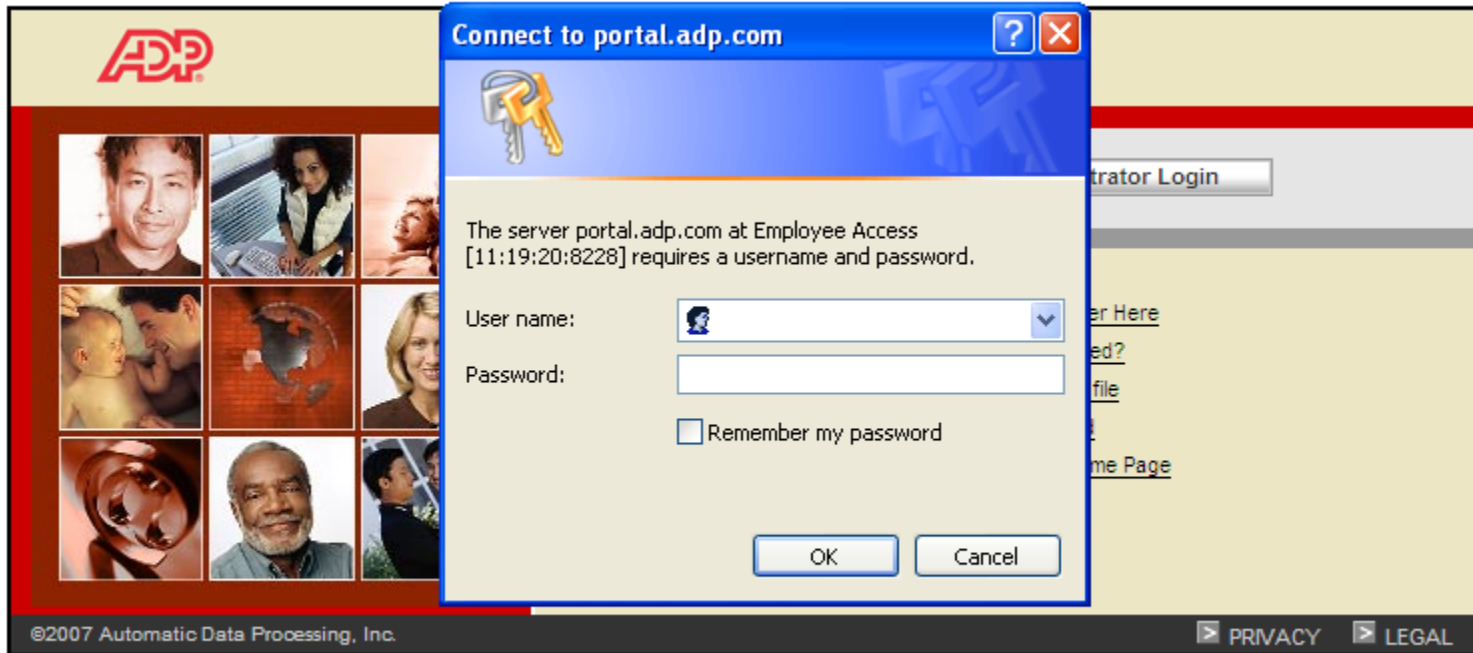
ADP

Connect to portal.adp.com

The server portal.adp.com at Employee Access [11:19:20:8228] requires a username and password.

User name:

Password:

Remember my password

OK

Cancel

trator Login

er Here

ed?

file

me Page

©2007 Automatic Data Processing, Inc.

PRIVACY

LEGAL